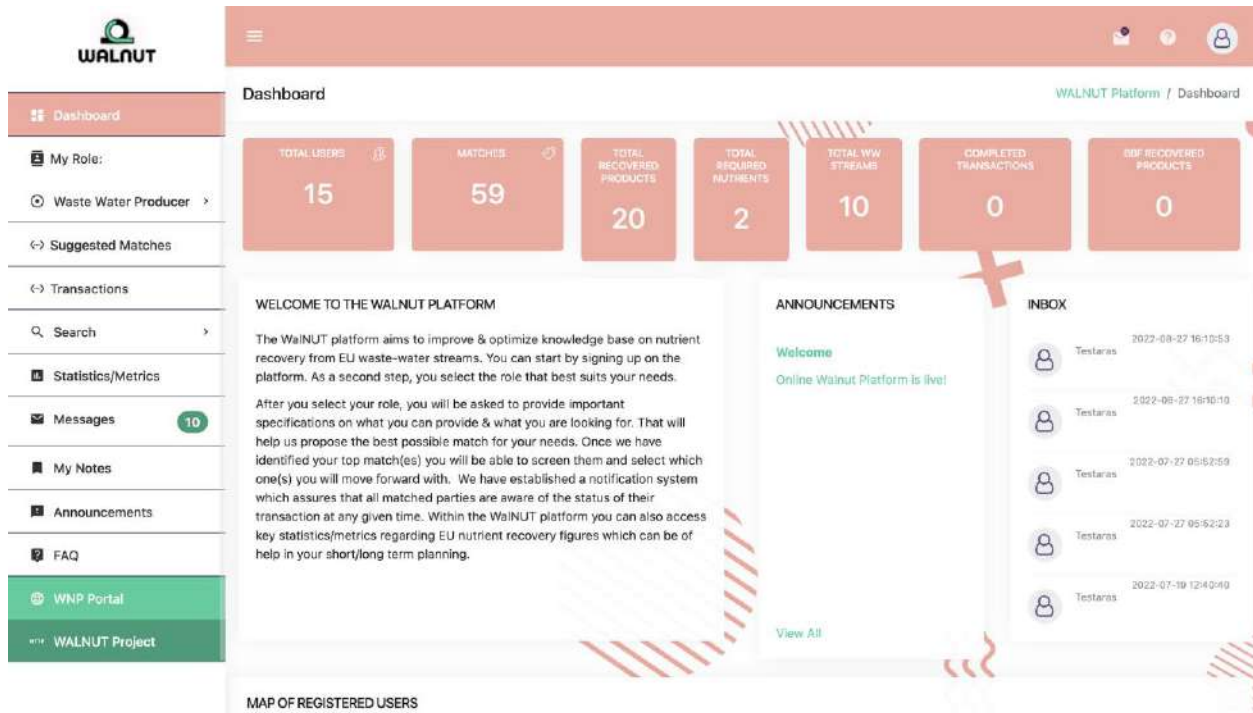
WALNUT

Dashboard

My Role:

Waste Water Producer

Suggested Matches

Transactions

Search

Statistics/Metrics

Messages 10

My Notes

Announcements

FAQ

WNP Portal

WALNUT Project

Dashboard

WALNUT Platform / Dashboard

| TOTAL USERS | MATCHES | TOTAL RECOVERED PRODUCTS | TOTAL REQUIRED NUTRIENTS | TOTAL WW STREAMS | COMPLETED TRANSACTIONS | BBF RECOVERED PRODUCTS |
|---|---|---|---|---|---|---|
| 15 | 59 | 20 | 2 | 10 | 0 | 0 |

WELCOME TO THE WALNUT PLATFORM

The WalNUT platform aims to improve & optimize knowledge base on nutrient recovery from EU waste-water streams. You can start by signing up on the platform. As a second step, you select the role that best suits your needs.

After you select your role, you will be asked to provide important specifications on what you can provide & what you are looking for. That will help us propose the best possible match for your needs. Once we have identified your top match(es) you will be able to screen them and select which one(s) you will move forward with. We have established a notification system which assures that all matched parties are aware of the status of their transaction at any given time. Within the WalNUT platform you can also access key statistics/metrics regarding EU nutrient recovery figures which can be of help in your short/long term planning.

ANNOUNCEMENTS

Welcome

Online Walnut Platform is live!

View All

INBOX

Testaras 2022-08-27 16:10:53

Testaras 2022-08-27 16:10:10

Testaras 2022-07-27 05:52:59

Testaras 2022-07-27 05:52:23

Testaras 2022-07-19 12:40:40

MAP OF REGISTERED USERS